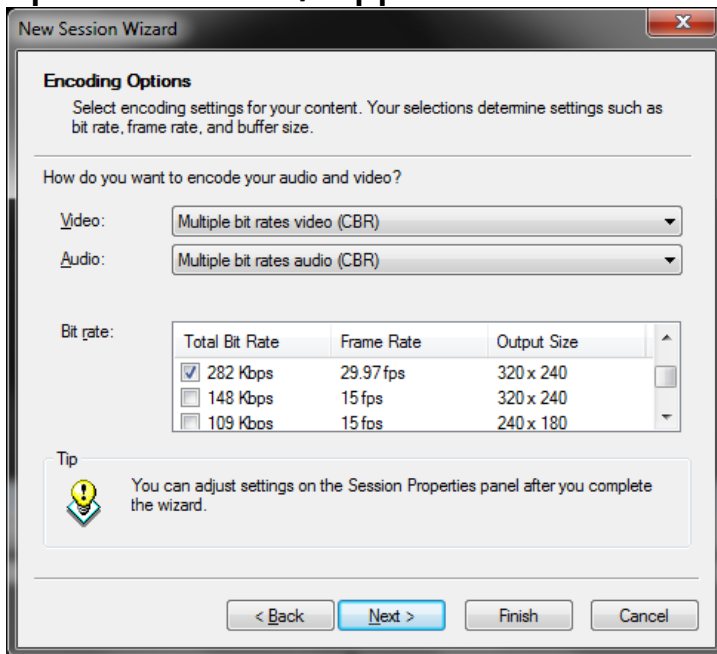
New Session Wizard

Encoding Options
Select encoding settings for your content. Your selections determine settings such as bit rate, frame rate, and buffer size.

How do you want to encode your audio and video?

Video: Multiple bit rates video (CBR)
Audio: Multiple bit rates audio (CBR)

Bit rate:

| Total Bit Rate | Frame Rate | Output Size |
|---|---|---|
| 282 Kbps | 29.97 fps | 320 x 240 |
| 148 Kbps | 15 fps | 320 x 240 |
| 109 Kbps | 15 fps | 240 x 180 |

Tip
You can adjust settings on the Session Properties panel after you complete the wizard.

< Back Next > Finish Cancel